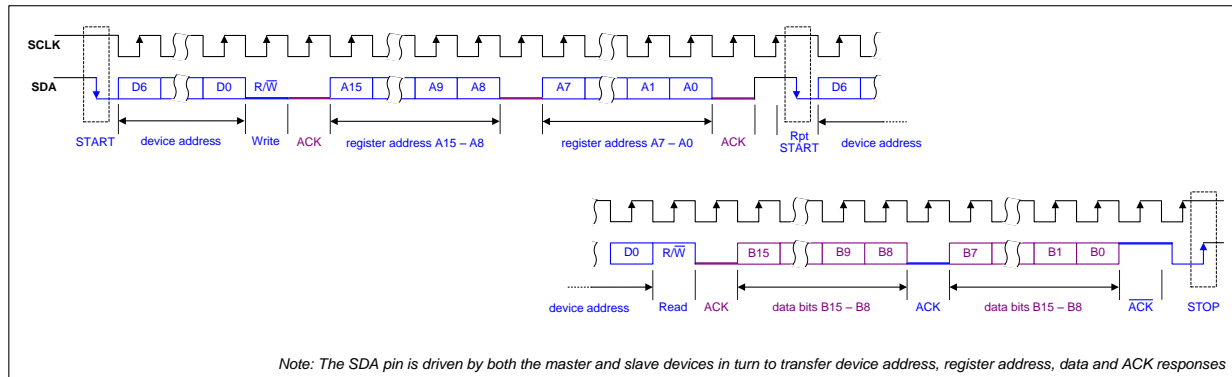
SCLK

SDA

D6 D0 R/$\overline{W}$ A15 A9 A8 A7 A1 A0 D6

START device address Write ACK register address A15 – A8 register address A7 – A0 ACK Rpt START device address

D0 R/$\overline{W}$ B15 B9 B8 B7 B1 B0

device address Read ACK data bits B15 – B8 ACK data bits B15 – B8 $\overline{ACK}$ STOP

Note: The SDA pin is driven by both the master and slave devices in turn to transfer device address, register address, data and ACK responses